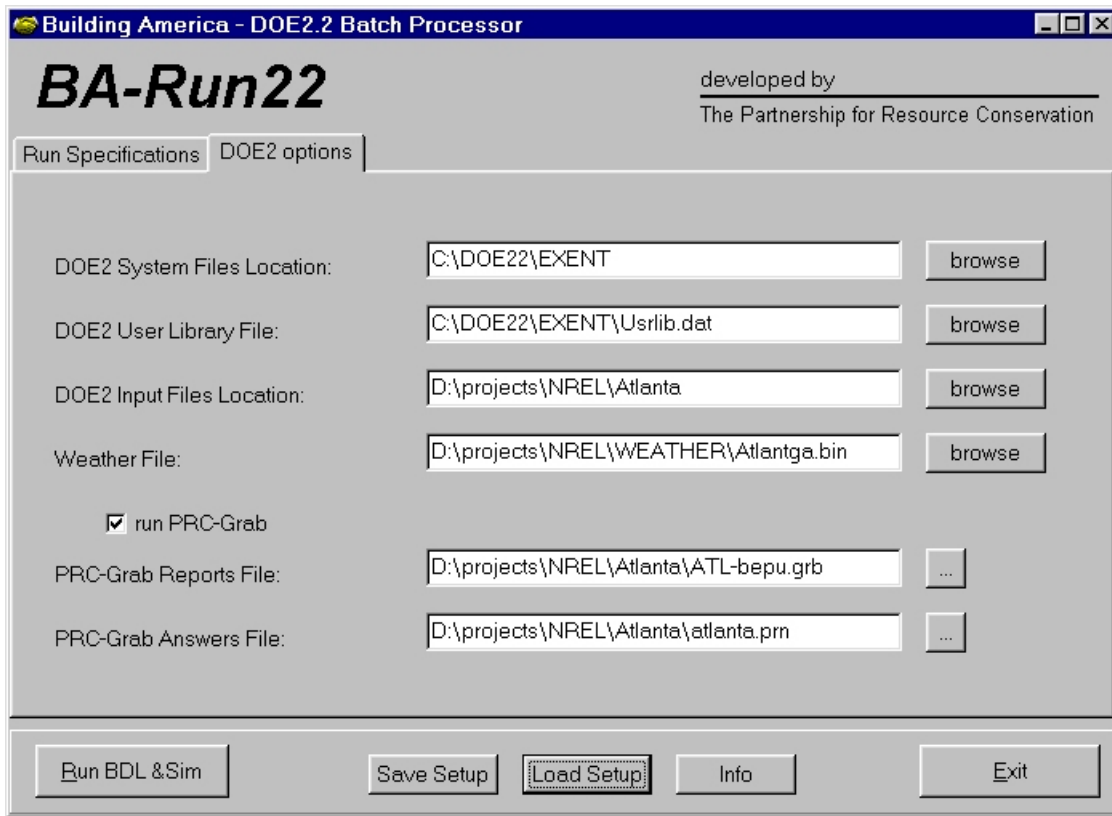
Building America - DOE2.2 Batch Processor

BA-Run22

developed by

The Partnership for Resource Conservation

Run Specifications | DOE2 options

DOE2 System Files Location: C:\DOE22\EXENT browse

DOE2 User Library File: C:\DOE22\EXENT\Usrlib.dat browse

DOE2 Input Files Location: D:\projects\NREL\Atlanta browse

Weather File: D:\projects\NREL\WEATHER\Atlantga.bin browse

☑ run PRC-Grab

PRC-Grab Reports File: D:\projects\NREL\Atlanta\ATL-bepu.grb ...

PRC-Grab Answers File: D:\projects\NREL\Atlanta\atlanta.prn ...

Run BDL &Sim | Save Setup | Load Setup | Info | Exit